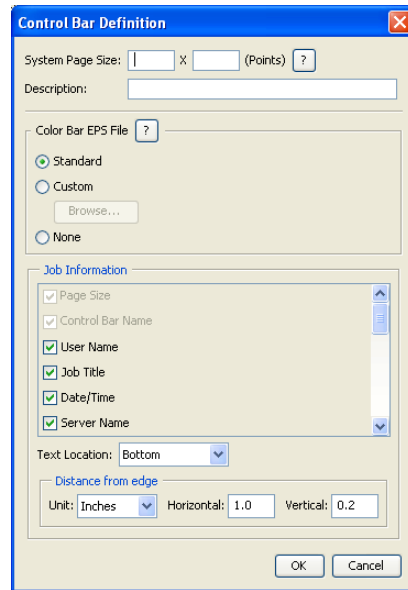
Control Bar Definition

System Page Size: X (Points) ?

Description:

Color Bar EPS File ?

Standard

Custom

Browse...

None

Job Information

Page Size

Control Bar Name

User Name

Job Title

Date/Time

Server Name

Text Location: Bottom

Distance from edge

Unit: Inches Horizontal: 1.0 Vertical: 0.2

OK Cancel